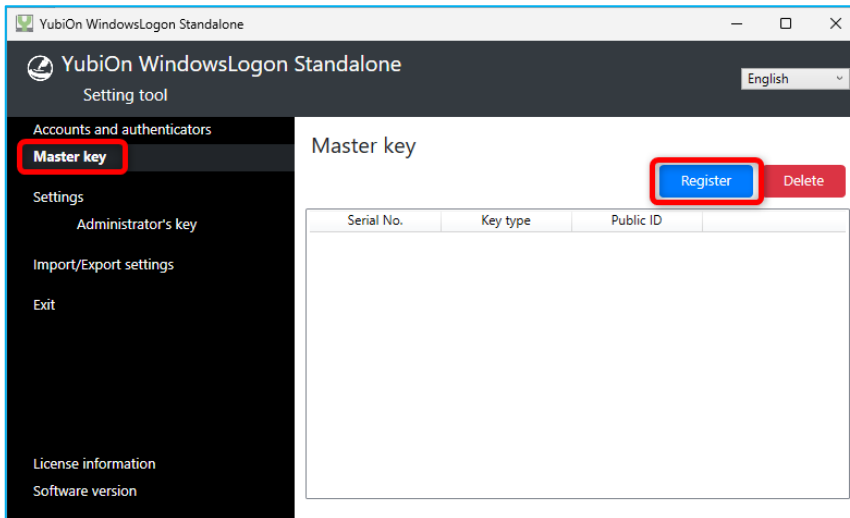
YubiOn WindowsLogon Standalone

YubiOn WindowsLogon Standalone
Setting tool

English

Accounts and authenticators
Master key
Settings
Administrator's key
Import/Export settings
Exit

License information
Software version

Master key

Register
Delete

| Serial No. | Key type | Public ID |
|---|---|---|